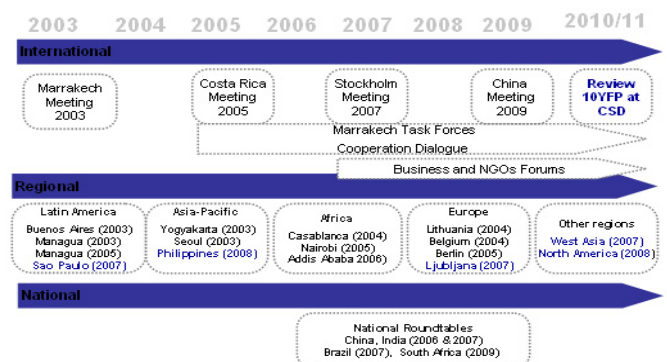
2003 2004 2005 2006 2007 2008 2009 2010/11

International

Marrakech Meeting 2003

Costa Rica Meeting 2005

Stockholm Meeting 2007

China Meeting 2009

Review 10YFP at CSD

Marrakech Task Forces

Cooperation Dialogue

Business and NGOs Forums

Regional

Latin America
Buenos Aires (2003)
Managua (2003)
Managua (2005)
Sao Paulo (2007)

Asia-Pacific
Yogyakarta (2003)
Seoul (2003)
Philippines (2008)

Africa
Casablanca (2004)
Nairobi (2005)
Addis Ababa 2006)

Europe
Lithuania (2004)
Belgium (2004)
Berlin (2005)
Ljubljana (2007)

Other regions
West Asia (2007)
North America (2008)

National

National Roundtables
China, India (2006 & 2007)
Brazil (2007), South Africa (2009)